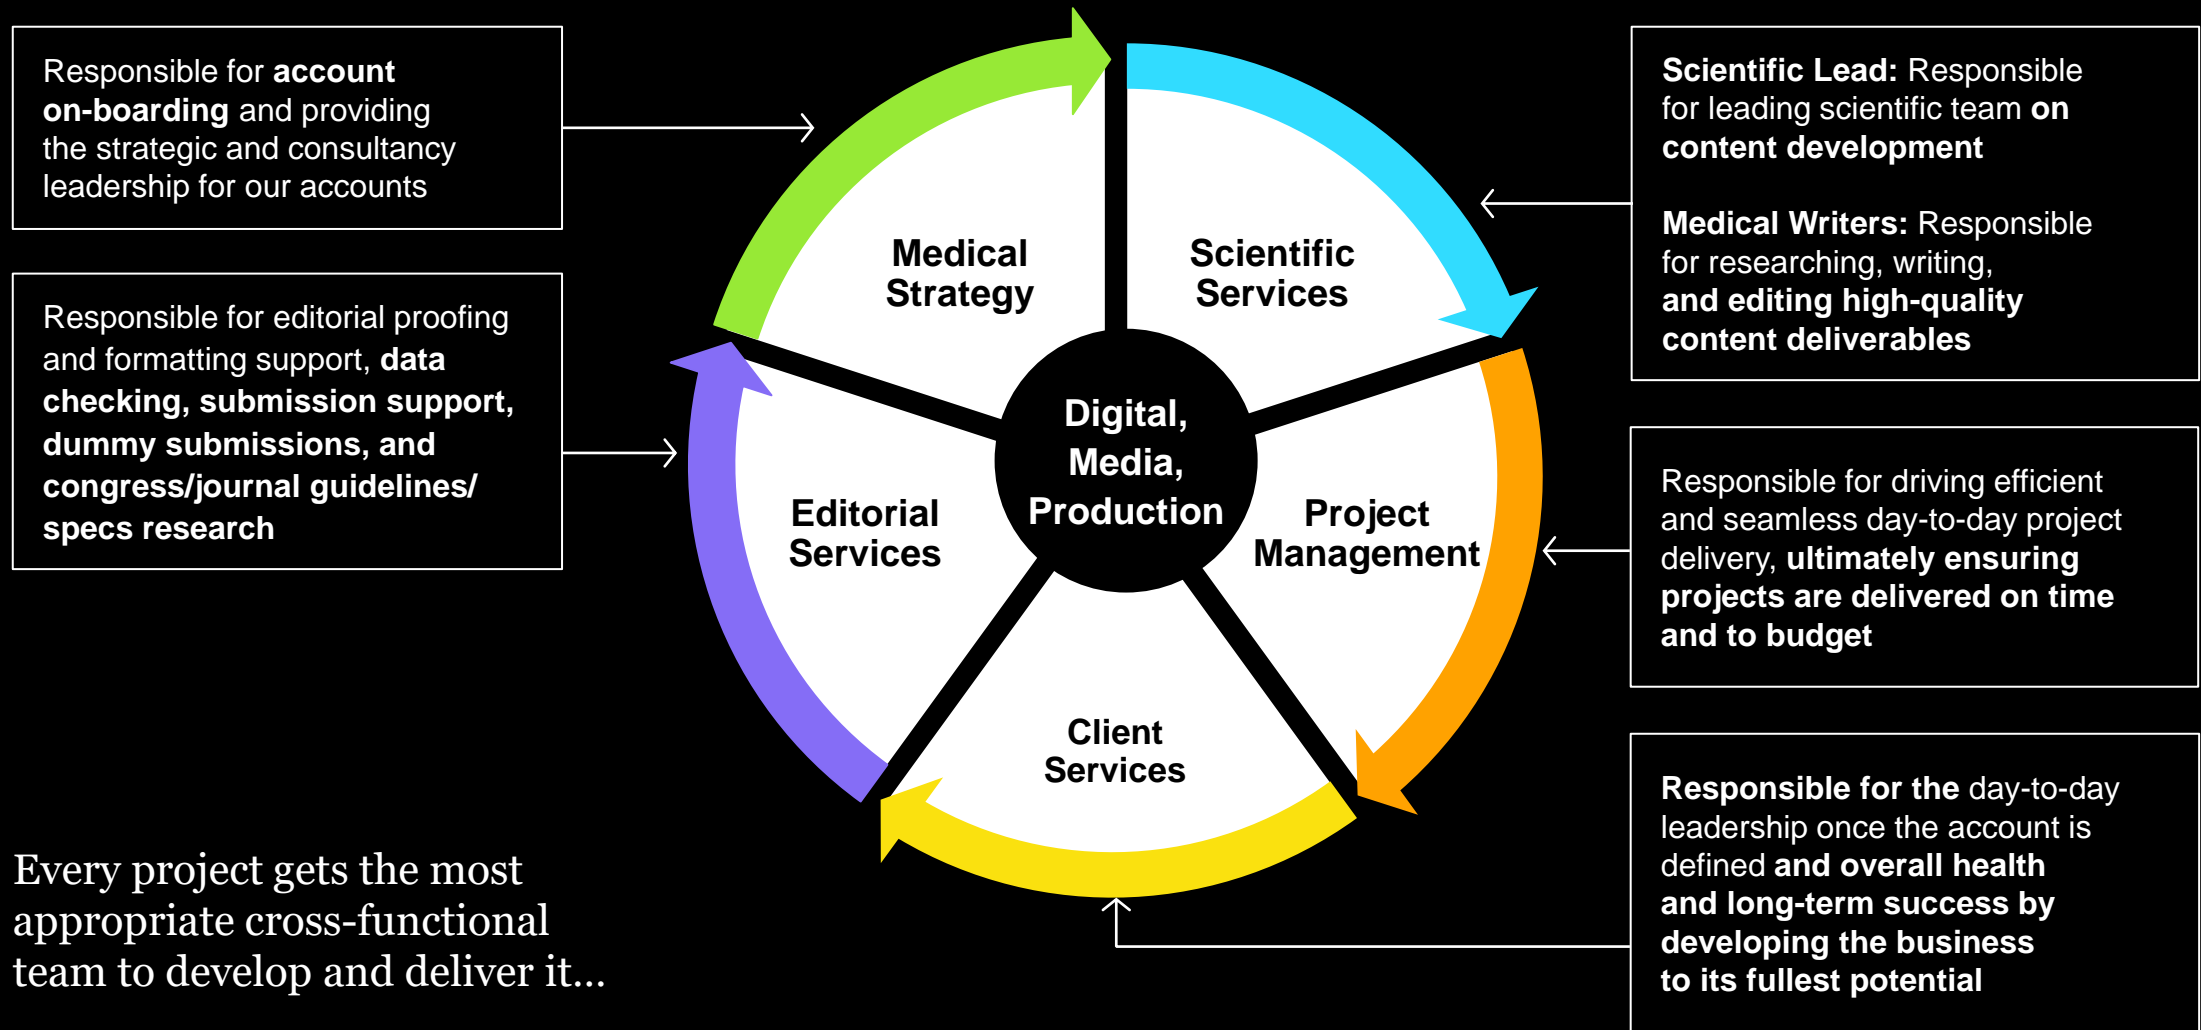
Responsible for account on-boarding and providing the strategic and consultancy leadership for our accounts

Responsible for editorial proofing and formatting support, data checking, submission support, dummy submissions, and congress/journal guidelines/ specs research

Medical Strategy

Scientific Services

Digital, Media, Production

Editorial Services

Project Management

Client Services

Scientific Lead: Responsible for leading scientific team on content development

Medical Writers: Responsible for researching, writing, and editing high-quality content deliverables

Responsible for driving efficient and seamless day-to-day project delivery, ultimately ensuring projects are delivered on time and to budget

Responsible for the day-to-day leadership once the account is defined and overall health and long-term success by developing the business to its fullest potential

Every project gets the most appropriate cross-functional team to develop and deliver it...